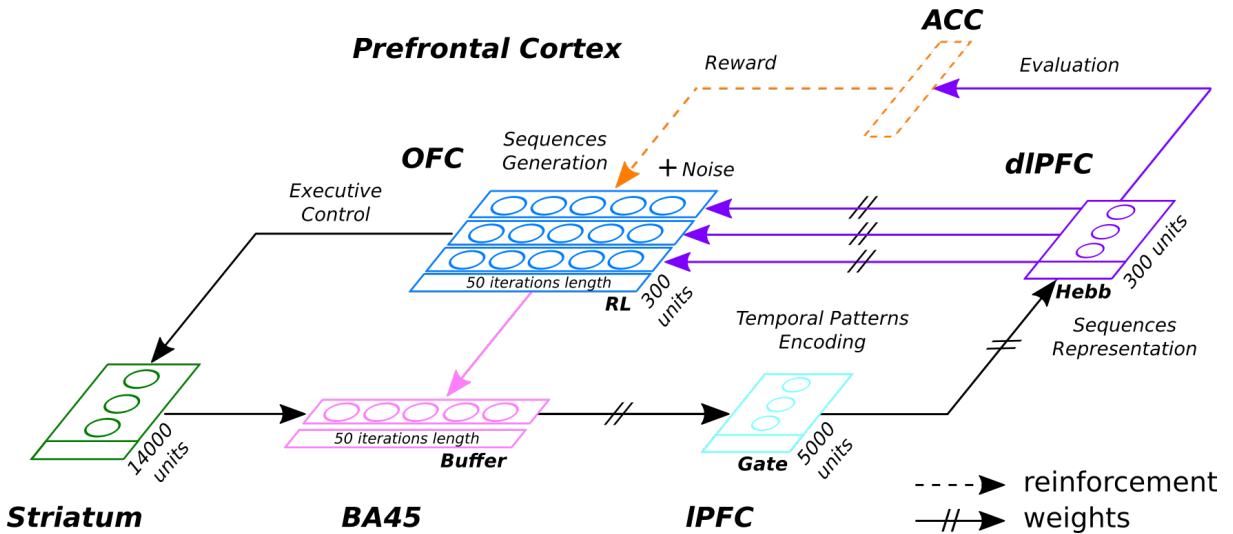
ACC

Prefrontal Cortex

Reward

Evaluation

Sequences Generation

+ Noise

OFC

dlPFC

Executive Control

50 iterations length

RL

300 units

300 units

Hebb

Temporal Patterns Encoding

Sequences Representation

50 iterations length

Buffer

14000 units

Gate

5000 units

reinforcement

weights

Striatum

BA45

lPFC